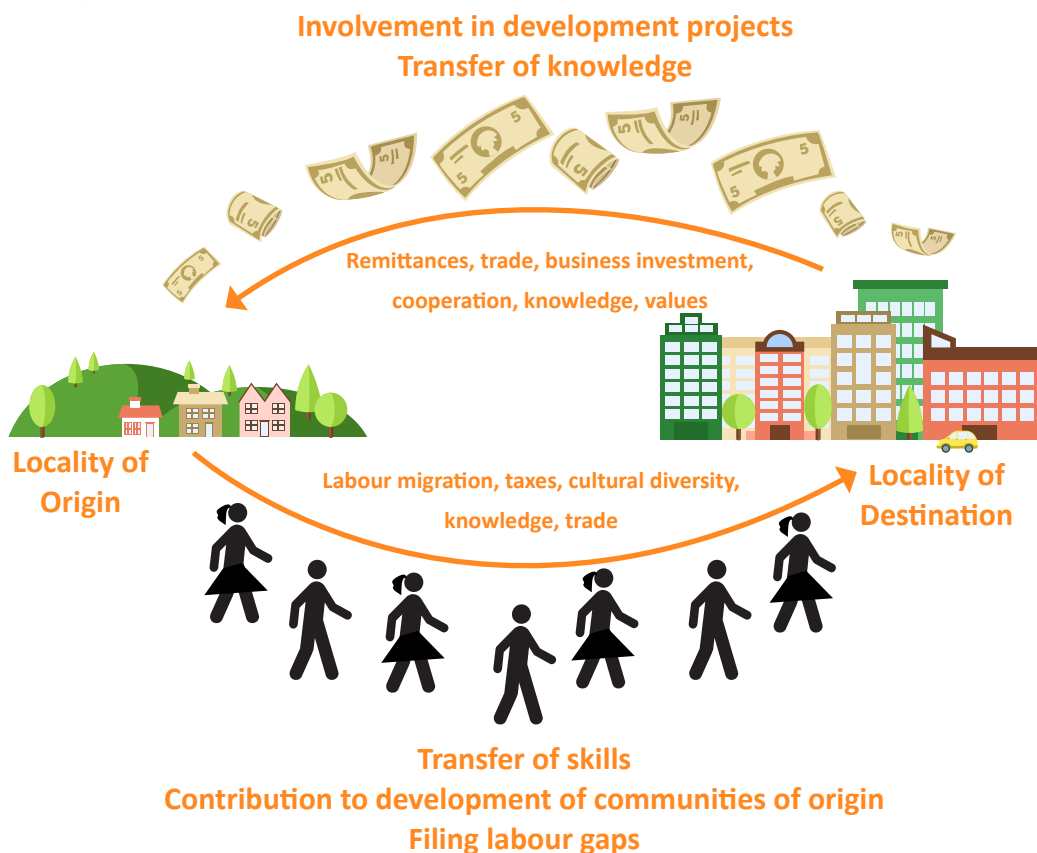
Involvement in development projects
Transfer of knowledge

Remittances, trade, business investment, cooperation, knowledge, values

Locality of Origin

Locality of Destination

Labour migration, taxes, cultural diversity, knowledge, trade

Transfer of skills
Contribution to development of communities of origin
Filing labour gaps